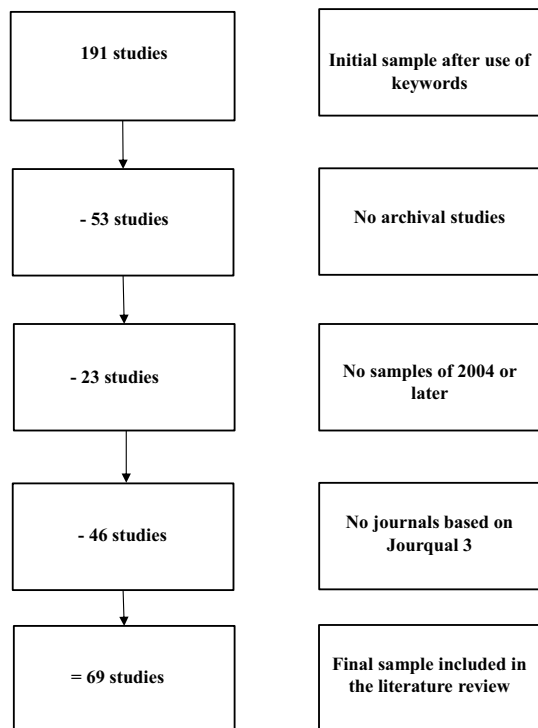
191 studies

Initial sample after use of keywords

- 53 studies

No archival studies

- 23 studies

No samples of 2004 or later

- 46 studies

No journals based on Jourqual 3

= 69 studies

Final sample included in the literature review